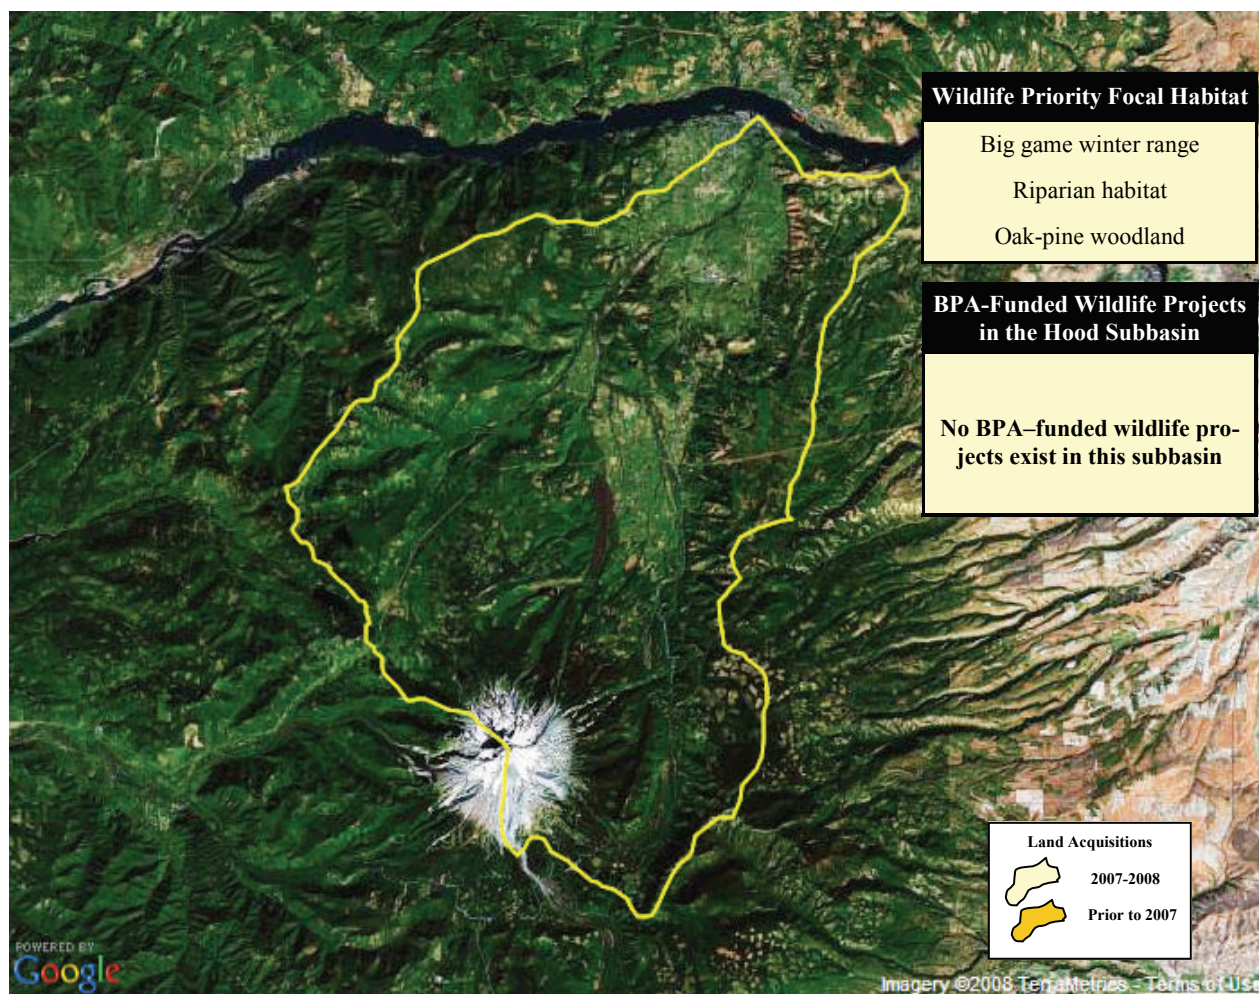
Wildlife Priority Focal Habitat

Big game winter range

Riparian habitat

Oak-pine woodland

BPA-Funded Wildlife Projects in the Hood Subbasin

No BPA–funded wildlife projects exist in this subbasin

Land Acquisitions

2007-2008

Prior to 2007

POWERED BY Google

Imagery ©2008 TerraMetrics - Terms of Use